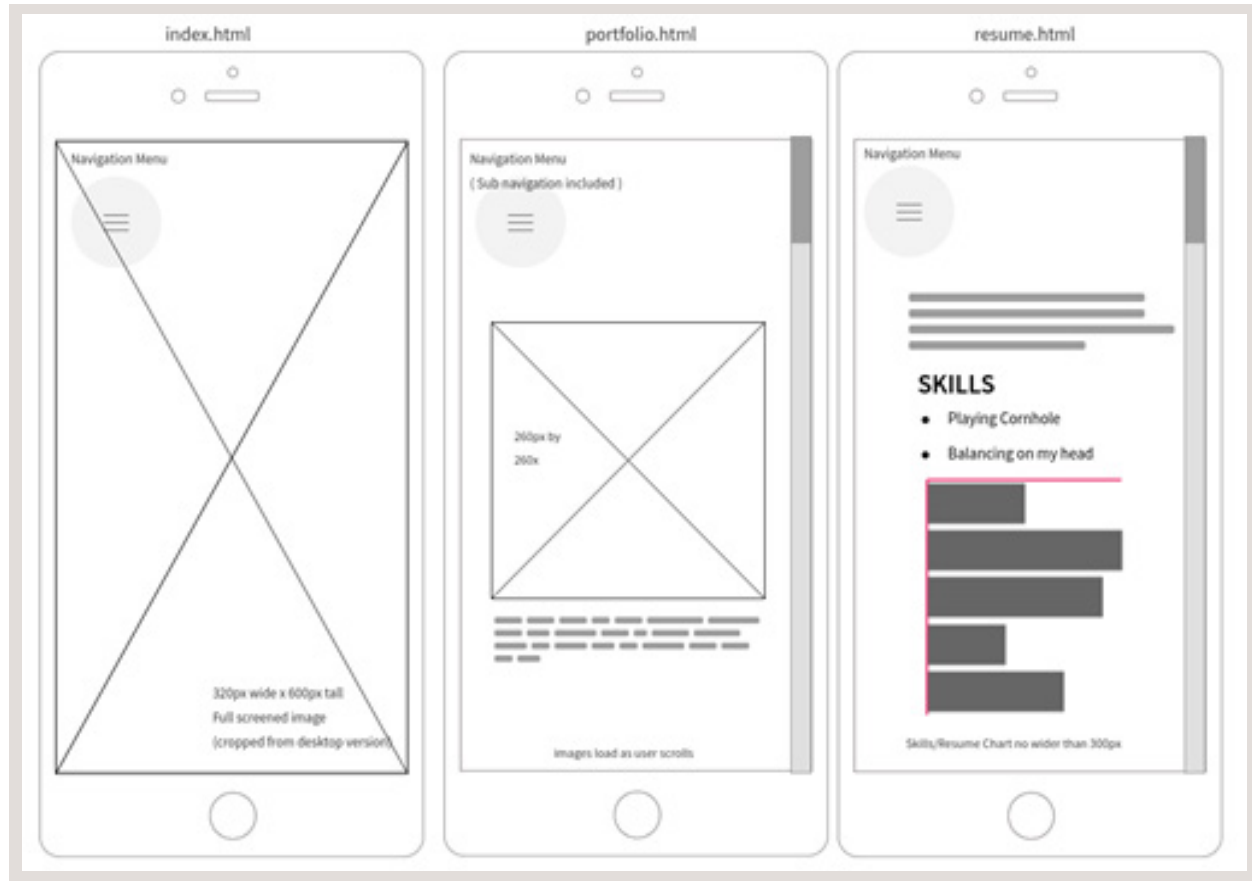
index.html

Navigation Menu

320px wide x 600px tall
Full screened image
(cropped from desktop version)

portfolio.html

Navigation Menu
( Sub navigation included )

260px by
260x

Images load as user scrolls

resume.html

Navigation Menu

SKILLS

- Playing Cornhole
- Balancing on my head

Skills/Resume Chart no wider than 300px